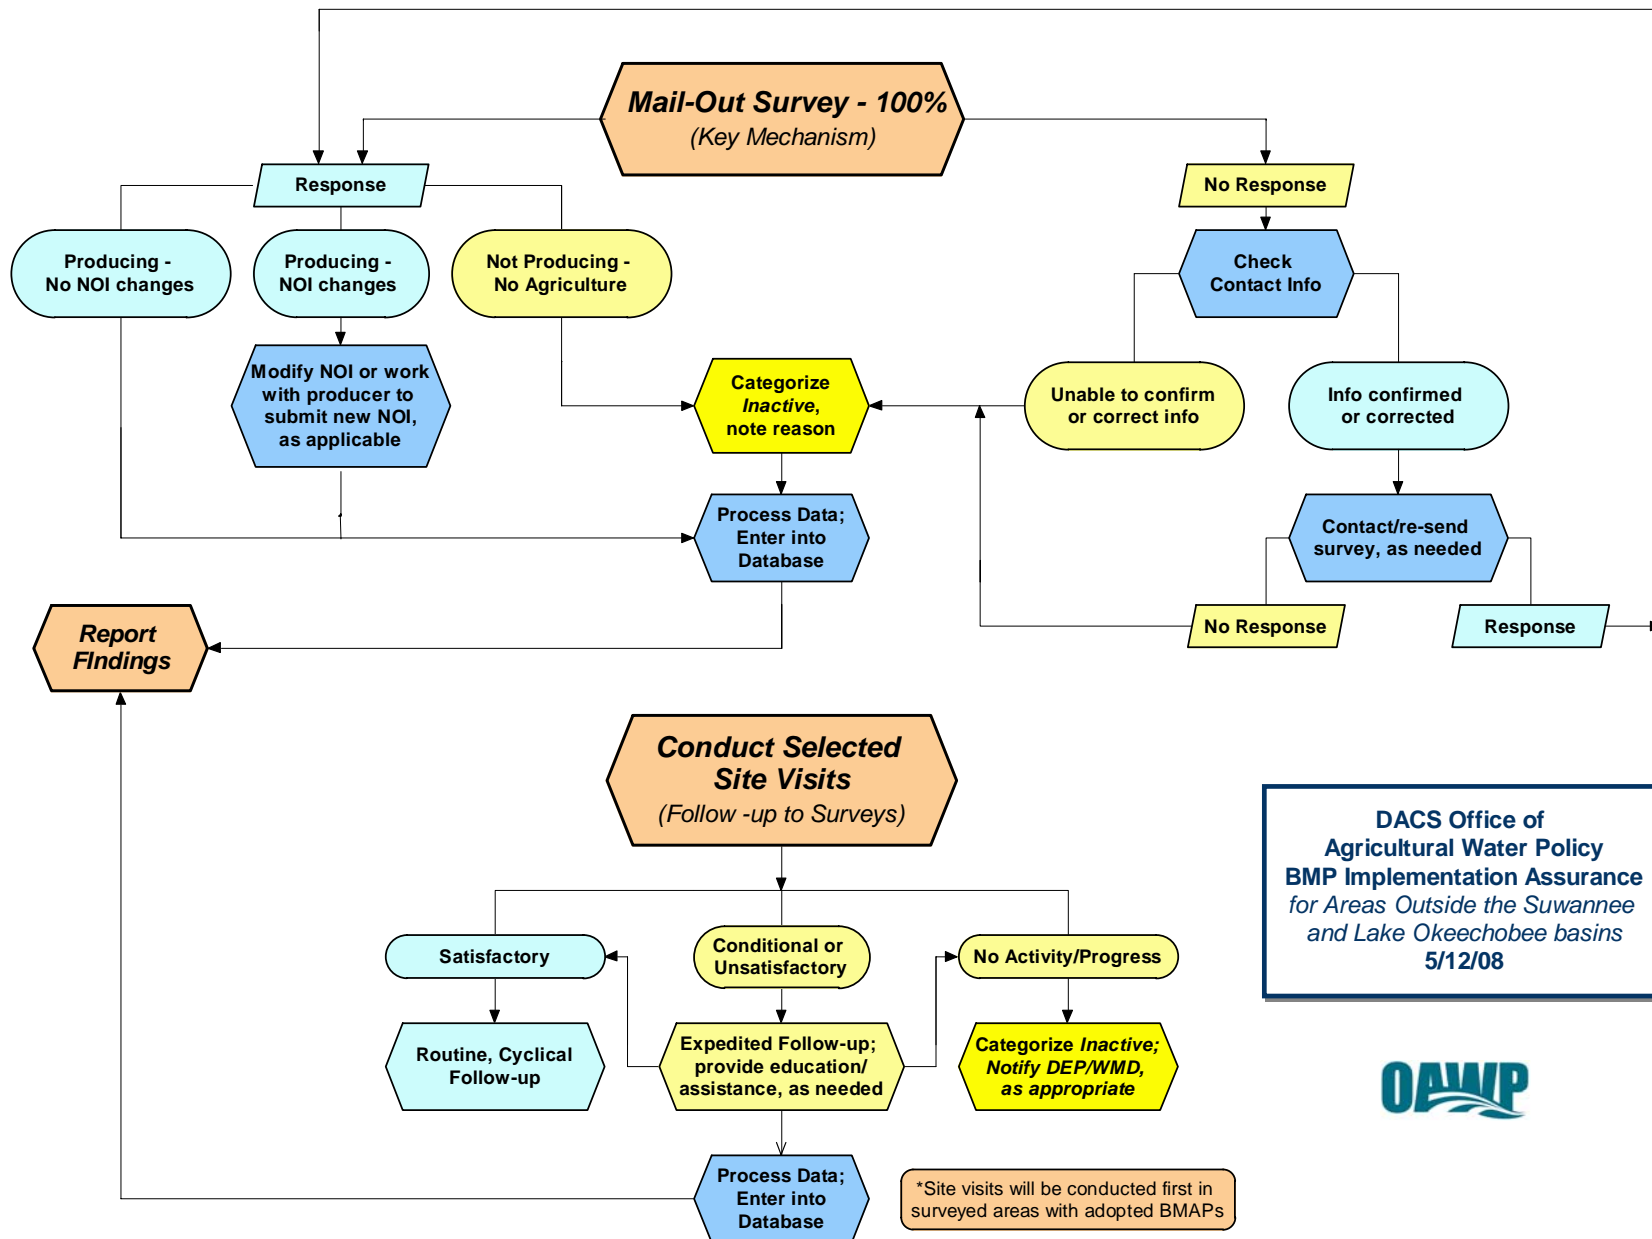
Mail-Out Survey - 100%
(Key Mechanism)

Response

No Response

Producing - No NOI changes

Producing - NOI changes

Not Producing - No Agriculture

Check Contact Info

Modify NOI or work with producer to submit new NOI, as applicable

Categorize *Inactive*, note reason

Unable to confirm or correct info

Info confirmed or corrected

Process Data; Enter into Database

Contact/re-send survey, as needed

Report FIndings

No Response

Response

Conduct Selected Site Visits
(Follow -up to Surveys)

DACS Office of Agricultural Water Policy
BMP Implementation Assurance
for Areas Outside the Suwannee and Lake Okeechobee basins
5/12/08

Satisfactory

Conditional or Unsatisfactory

No Activity/Progress

Routine, Cyclical Follow-up

Expedited Follow-up; provide education/ assistance, as needed

Categorize *Inactive; Notify DEP/WMD, as appropriate*

OAWP

Process Data; Enter into Database

*Site visits will be conducted first in surveyed areas with adopted BMAPs